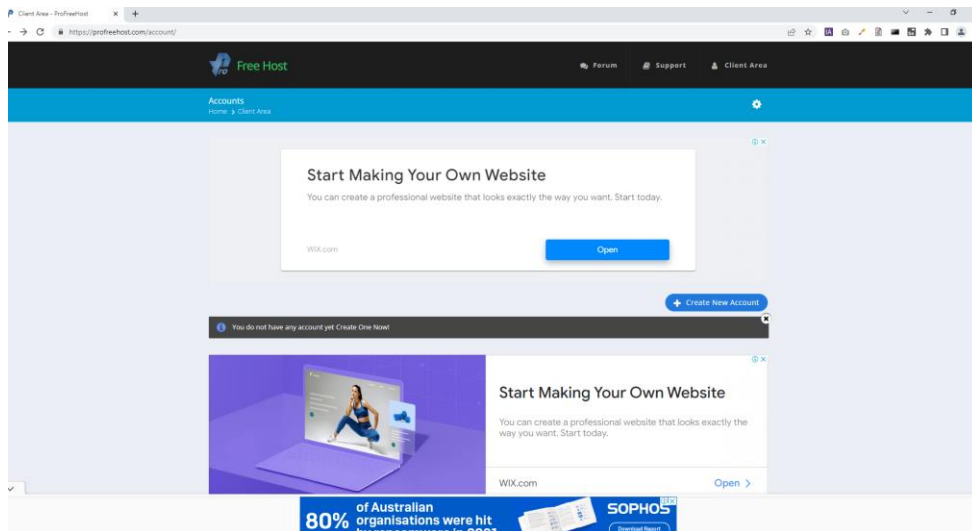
Client Area - ProFreeHost × +

https://profreehost.com/account/

Free Host

Forum Support Client Area

Accounts
Home > Client Area

Start Making Your Own Website

You can create a professional website that looks exactly the way you want. Start today.

WIX.com

Open

Create New Account

You do not have any account yet Create One Now!

Start Making Your Own Website

You can create a professional website that looks exactly the way you want. Start today.

WIX.com

Open >

80% of Australian organisations were hit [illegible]

SOPHOS

Download Report